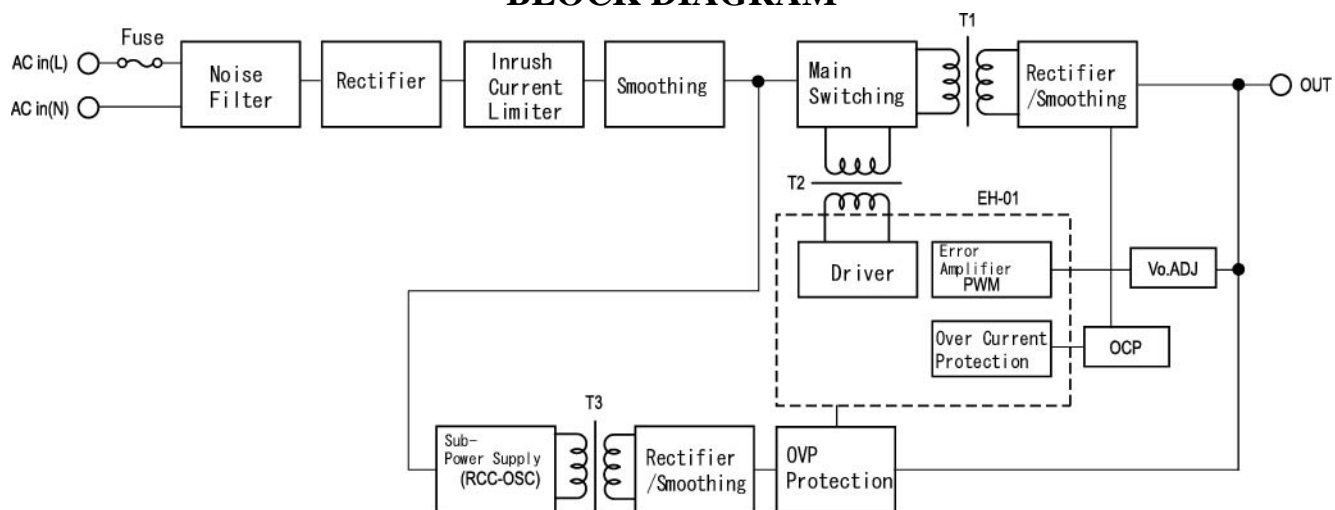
BLOCK DIAGRAM

Fuse

AC in(L)

AC in(N)

Noise Filter

Rectifier

Inrush Current Limiter

Smoothing

Main Switching

T1

Rectifier /Smoothing

OUT

T2

EH-01

Driver

Error Amplifier PWM

Vo.ADJ

Over Current Protection

OCP

T3

Sub-Power Supply (RCC-OSC)

Rectifier /Smoothing

OVP Protection